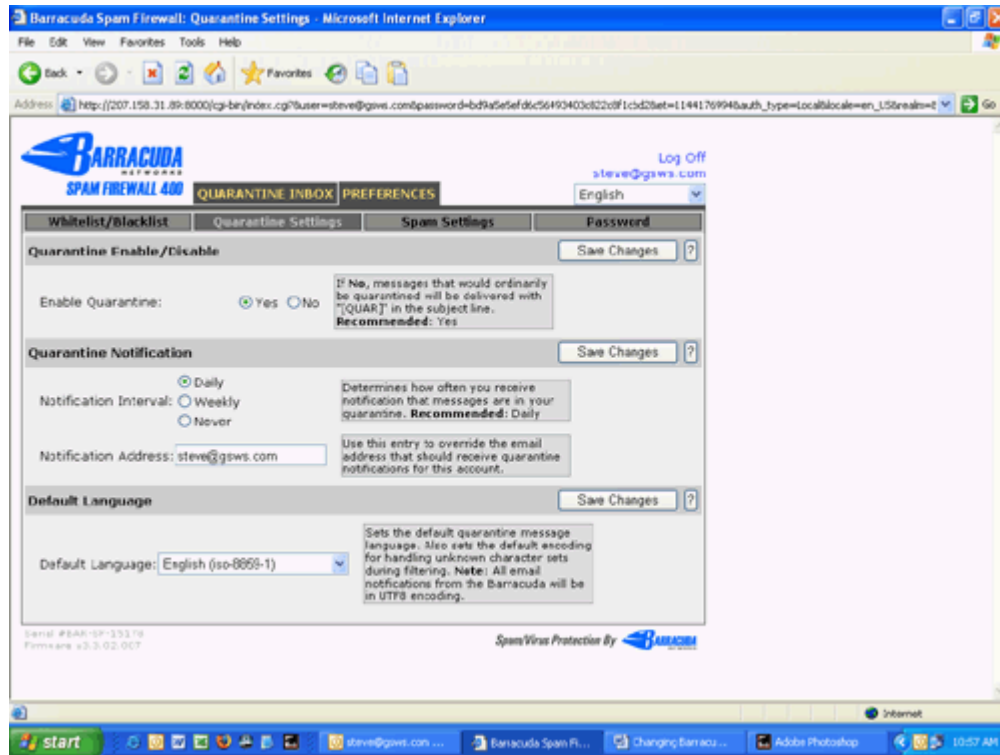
Barracuda Spam Firewall: Quarantine Settings - Microsoft Internet Explorer

File Edit View Favorites Tools Help

Back Favorites

Address http://207.158.31.89:8000/cgi-bin/index.cgi?&user=steve@gsws.com&password=bd9a5e5efd6c56493403c822c8f1c5d2&et=1144176994&auth_type=Local&locale=en_US&realm=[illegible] Go

BARRACUDA NETWORKS
SPAM FIREWALL 400

QUARANTINE INBOX PREFERENCES

Log Off
steve@gsws.com

English

Whitelist/Blacklist | Quarantine Settings | Spam Settings | Password

Quarantine Enable/Disable

Save Changes ?

Enable Quarantine: Yes No

If No, messages that would ordinarily be quarantined will be delivered with "[QUAR]" in the subject line. Recommended: Yes

Quarantine Notification

Save Changes ?

Notification Interval: Daily Weekly Never

Determines how often you receive notification that messages are in your quarantine. Recommended: Daily

Notification Address: steve@gsws.com

Use this entry to override the email address that should receive quarantine notifications for this account.

Default Language

Save Changes ?

Default Language: English (iso-8859-1)

Sets the default quarantine message language. Also sets the default encoding for handling unknown character sets during filtering. Note: All email notifications from the Barracuda will be in UTF8 encoding.

Serial #BAR-SF-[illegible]
Firmware v3.3.02.007

Spam/Virus Protection By BARRACUDA

Internet

start | steve@gsws.con ... | Barracuda Spam Fi... | Changing Barracu... | Adobe Photoshop | 10:57 AM